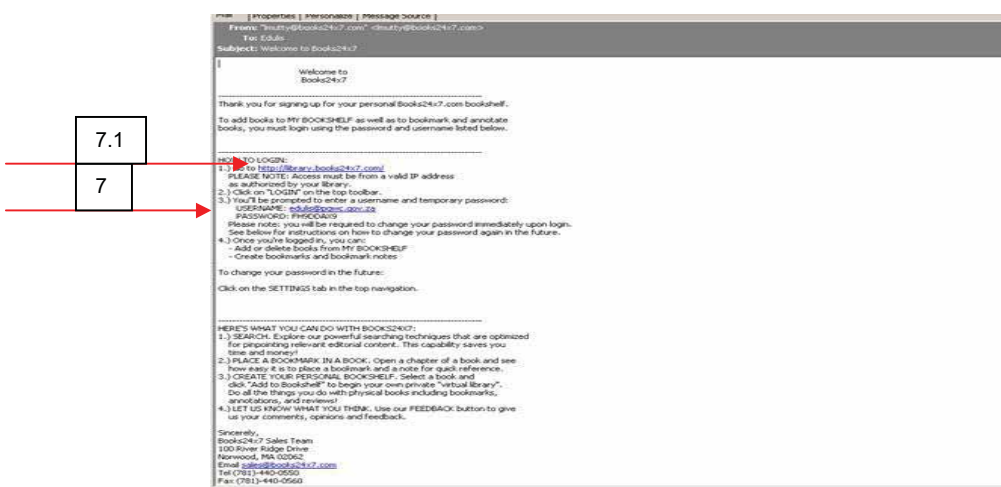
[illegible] | Properties | Personalize | Message Source |
From: "lmutty@books24x7.com" <lmutty@books24x7.com>
To: Edulis
Subject: Welcome to Books24x7

Welcome to
Books24x7

Thank you for signing up for your personal Books24x7.com bookshelf.

To add books to MY BOOKSHELF as well as to bookmark and annotate books, you must login using the password and username listed below.

7.1

HOW TO LOGIN:
1.) Go to http://library.books24x7.com/
PLEASE NOTE: Access must be from a valid IP address as authorized by your library.

7

2.) Click on "LOGIN" on the top toolbar.
3.) You'll be prompted to enter a username and temporary password:
USERNAME: edulis@pgwc.gov.za
PASSWORD: FH9DDAX9
Please note: you will be required to change your password immediately upon login. See below for instructions on how to change your password again in the future.
4.) Once you're logged in, you can:
- Add or delete books from MY BOOKSHELF
- Create bookmarks and bookmark notes

To change your password in the future:

Click on the SETTINGS tab in the top navigation.

HERE'S WHAT YOU CAN DO WITH BOOKS24X7:
1.) SEARCH. Explore our powerful searching techniques that are optimized for pinpointing relevant editorial content. This capability saves you time and money!
2.) PLACE A BOOKMARK IN A BOOK. Open a chapter of a book and see how easy it is to place a bookmark and a note for quick reference.
3.) CREATE YOUR PERSONAL BOOKSHELF. Select a book and click "Add to Bookshelf" to begin your own private "virtual library". Do all the things you do with physical books including bookmarks, annotations, and reviews!
4.) LET US KNOW WHAT YOU THINK. Use our FEEDBACK button to give us your comments, opinions and feedback.

Sincerely,
Books24x7 Sales Team
100 River Ridge Drive
Norwood, MA 02062
Email sales@books24x7.com
Tel (781)-440-0550
Fax (781)-440-0560